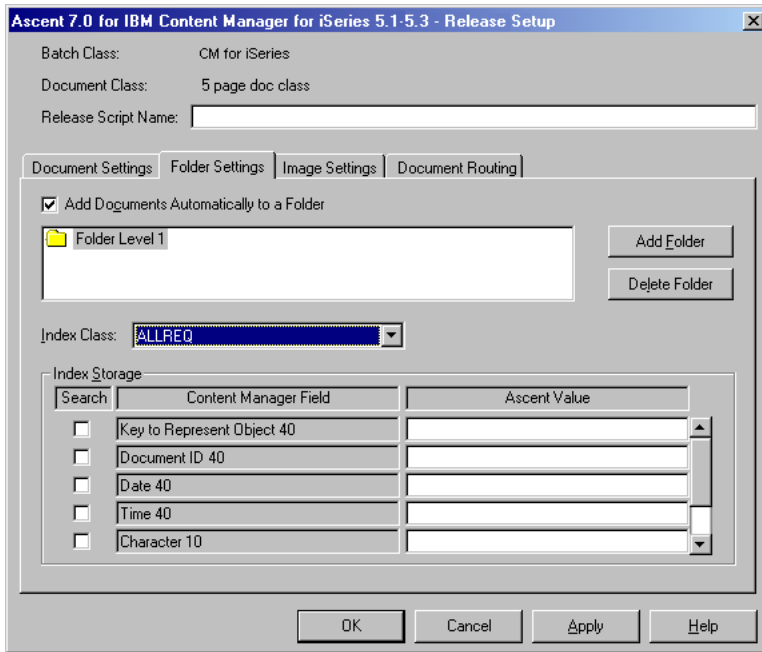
Ascent 7.0 for IBM Content Manager for iSeries 5.1-5.3 - Release Setup

Batch Class: CM for iSeries

Document Class: 5 page doc class

Release Script Name:

Document Settings | Folder Settings | Image Settings | Document Routing

Add Documents Automatically to a Folder

Folder Level 1

Add Folder

Delete Folder

Index Class: ALLREQ

Index Storage

| Search | Content Manager Field | Ascent Value |
|---|---|---|
| ☐ | Key to Represent Object 40 | |
| ☐ | Document ID 40 | |
| ☐ | Date 40 | |
| ☐ | Time 40 | |
| ☐ | Character 10 | |

OK | Cancel | Apply | Help